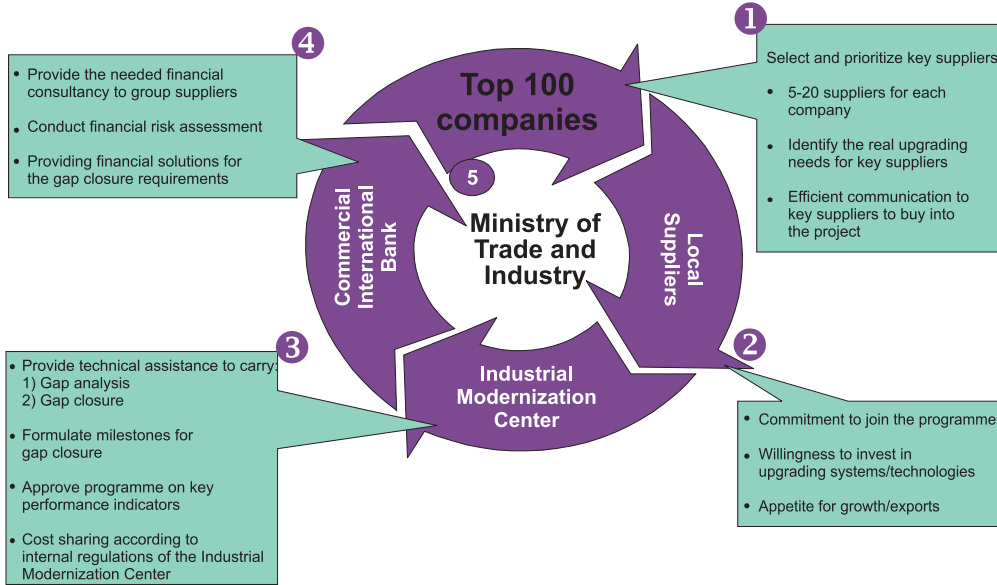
4

- Provide the needed financial consultancy to group suppliers
- Conduct financial risk assessment
- Providing financial solutions for the gap closure requirements

Top 100 companies

1

Select and prioritize key suppliers

- 5-20 suppliers for each company
- Identify the real upgrading needs for key suppliers
- Efficient communication to key suppliers to buy into the project

5

Commercial International Bank

Ministry of Trade and Industry

Local Suppliers

3

- Provide technical assistance to carry:
1) Gap analysis
2) Gap closure
- Formulate milestones for gap closure
- Approve programme on key performance indicators
- Cost sharing according to internal regulations of the Industrial Modernization Center

Industrial Modernization Center

2

- Commitment to join the programme
- Willingness to invest in upgrading systems/technologies
- Appetite for growth/exports